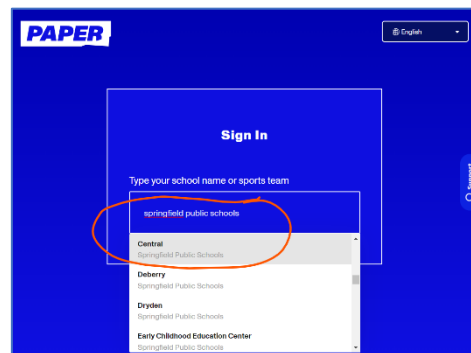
PAPER

English

Sign In

Type your school name or sports team

springfield public schools

Central
Springfield Public Schools

Deberry
Springfield Public Schools

Dryden
Springfield Public Schools

Early Childhood Education Center
Springfield Public Schools

Support